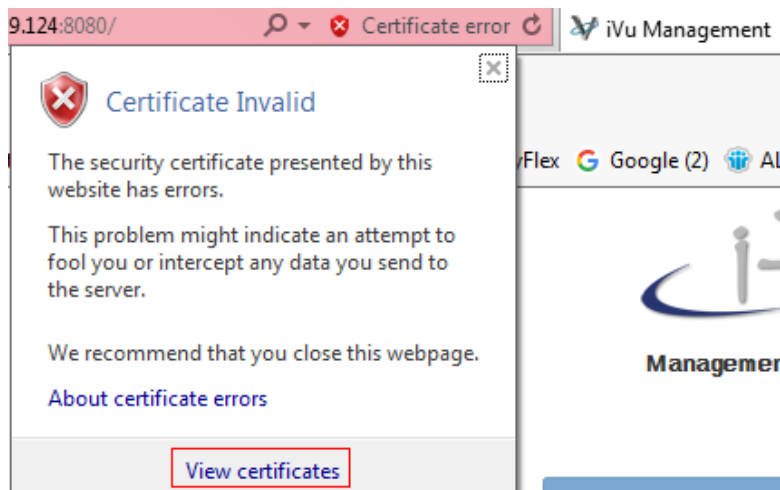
9.124:8080/ Certificate error iVu Management

Certificate Invalid

The security certificate presented by this website has errors.

This problem might indicate an attempt to fool you or intercept any data you send to the server.

We recommend that you close this webpage.

About certificate errors

View certificates

yFlex Google (2) AL

Managemer